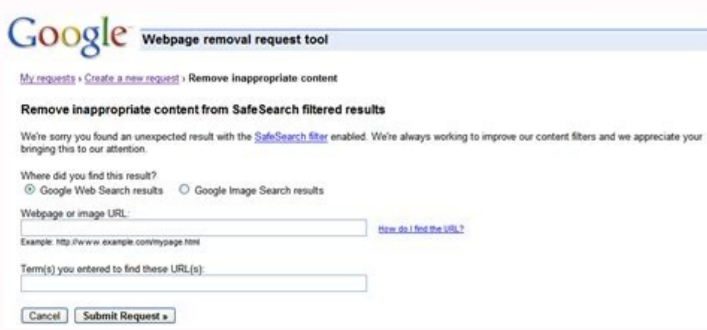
Google Webpage removal request tool

My requests › Create a new request › Remove inappropriate content

Remove inappropriate content from SafeSearch filtered results

We're sorry you found an unexpected result with the SafeSearch filter enabled. We're always working to improve our content filters and we appreciate your bringing this to our attention.

Where did you find this result?
Google Web Search results
Google Image Search results

Webpage or image URL:

How do I find the URL?

Example: http://www.example.com/mypage.html

Term(s) you entered to find these URL(s):

Cancel
Submit Request »